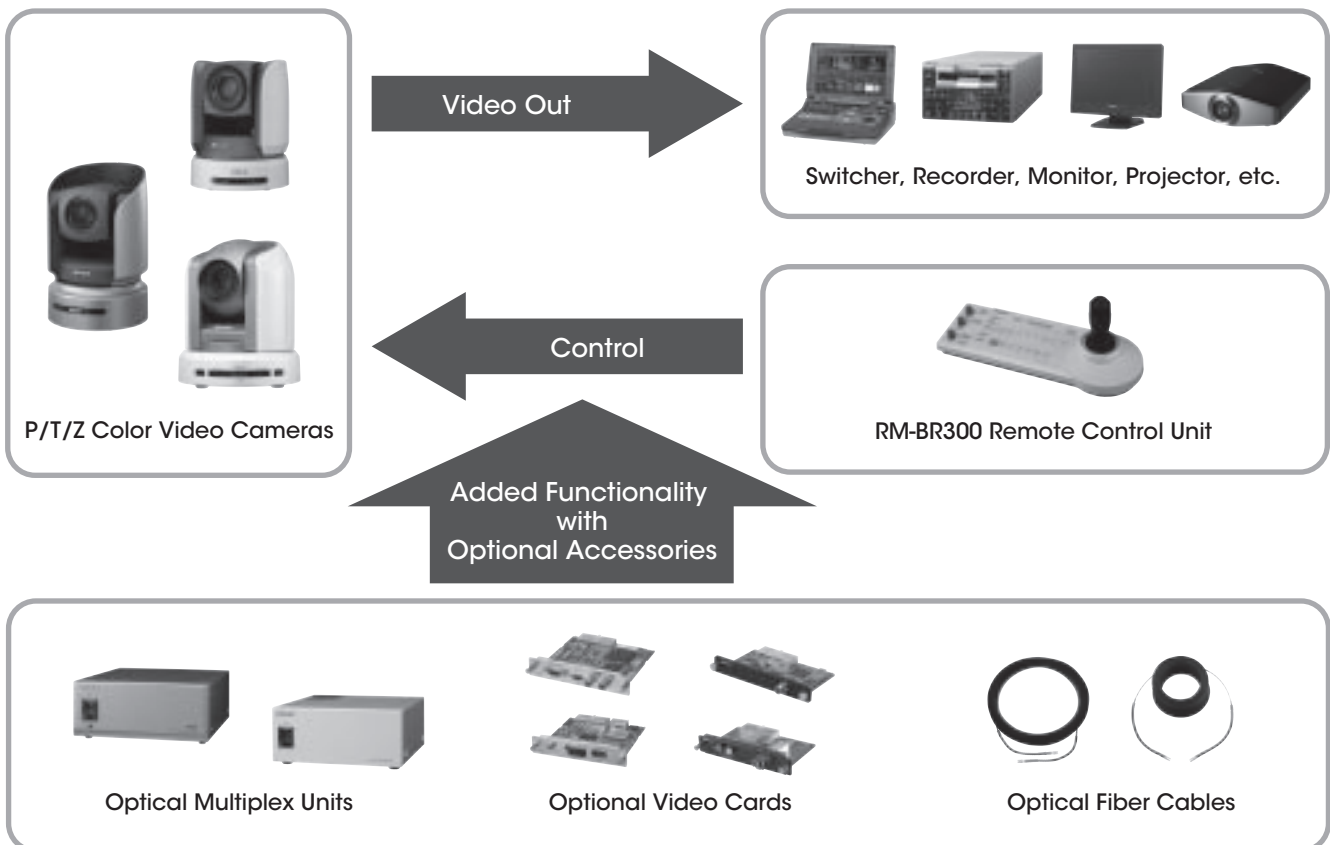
Video Out

Switcher, Recorder, Monitor, Projector, etc.

Control

P/T/Z Color Video Cameras

RM-BR300 Remote Control Unit

Added Functionality with Optional Accessories

Optical Multiplex Units

Optional Video Cards

Optical Fiber Cables